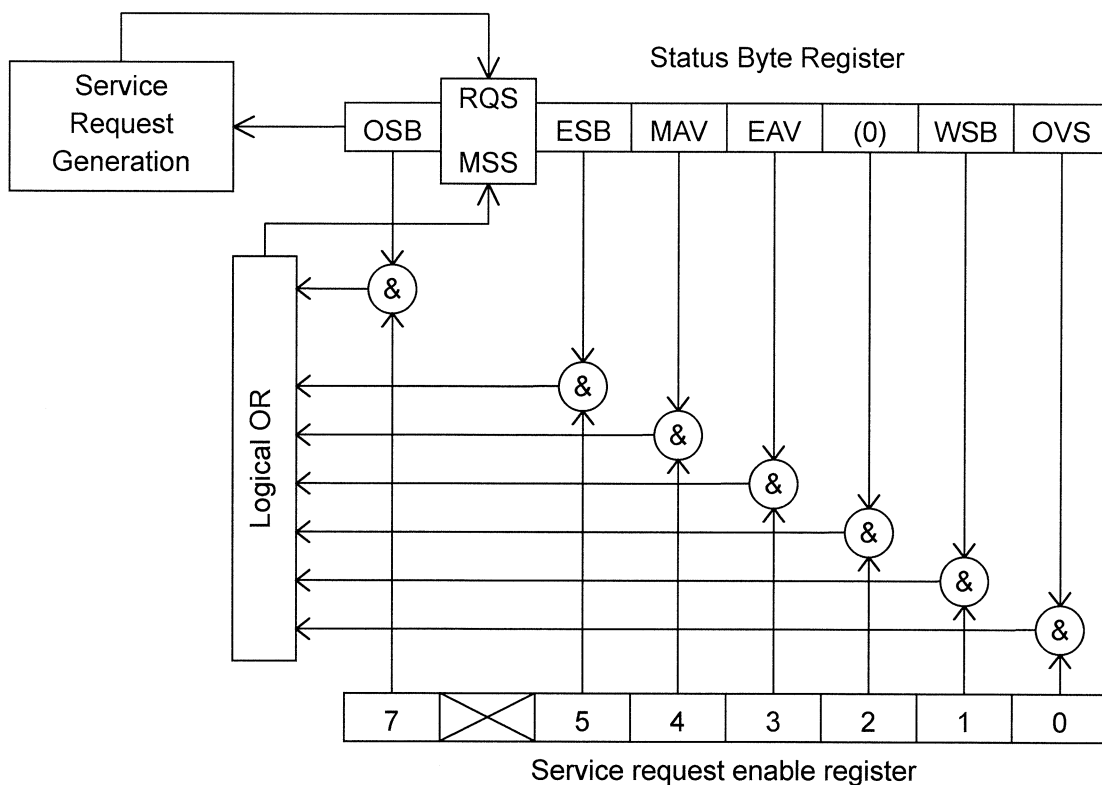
Status Byte Register

Service Request Generation

RQS

MSS

| OSB | RQS / MSS | ESB | MAV | EAV | (0) | WSB | OVS |
|---|---|---|---|---|---|---|---|

Logical OR

&

&

&

&

&

&

&

| 7 | | 5 | 4 | 3 | 2 | 1 | 0 |
|---|---|---|---|---|---|---|---|

Service request enable register